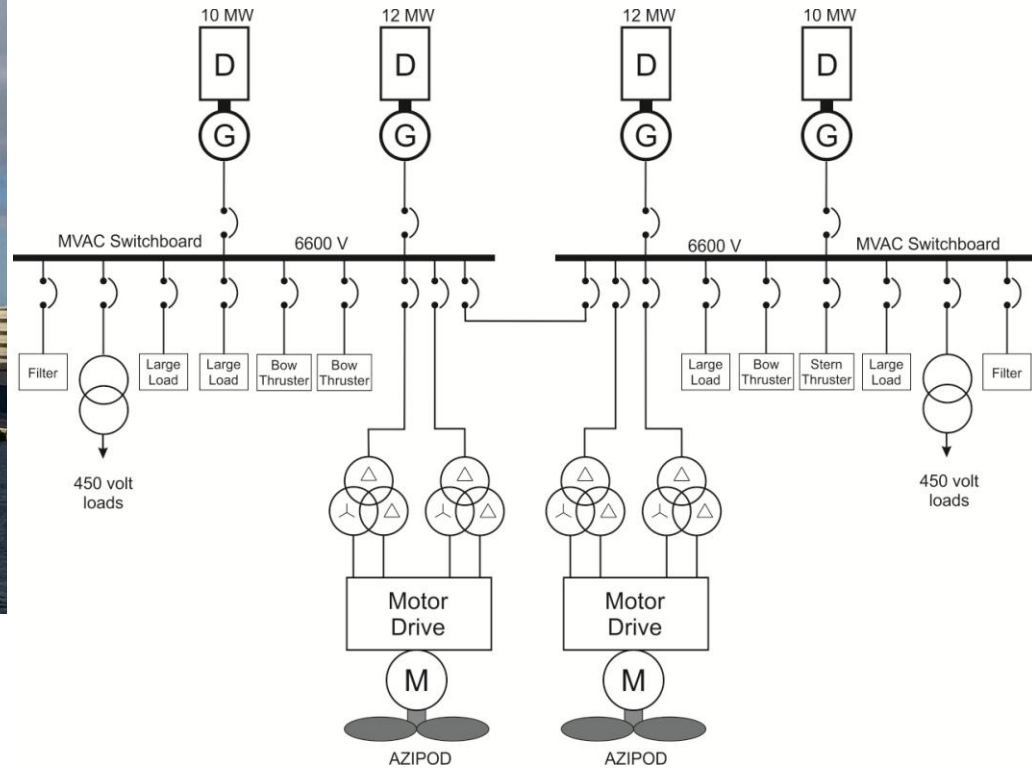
10 MW
D
G

12 MW
D
G

12 MW
D
G

10 MW
D
G

MVAC Switchboard
6600 V

6600 V
MVAC Switchboard

Filter

450 volt loads

Large Load

Large Load

Bow Thruster

Bow Thruster

Large Load

Bow Thruster

Stern Thruster

Large Load

450 volt loads

Filter

Motor Drive
M
AZIPOD

Motor Drive
M
AZIPOD